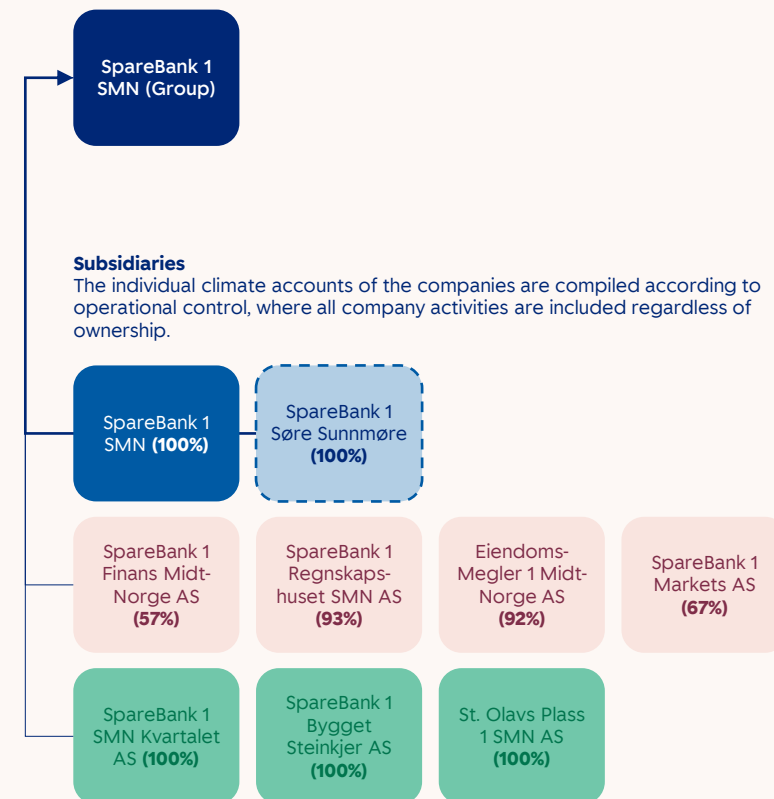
SpareBank 1 SMN (Group)

**Subsidiaries**
The individual climate accounts of the companies are compiled according to operational control, where all company activities are included regardless of ownership.

SpareBank 1 SMN **(100%)**

SpareBank 1 Søre Sunnmøre **(100%)**

SpareBank 1 Finans Midt-Norge AS **(57%)**

SpareBank 1 Regnskapshuset SMN AS **(93%)**

EiendomsMegler 1 Midt-Norge AS **(92%)**

SpareBank 1 Markets AS **(67%)**

SpareBank 1 SMN Kvartalet AS **(100%)**

SpareBank 1 Bygget Steinkjer AS **(100%)**

St. Olavs Plass 1 SMN AS **(100%)**